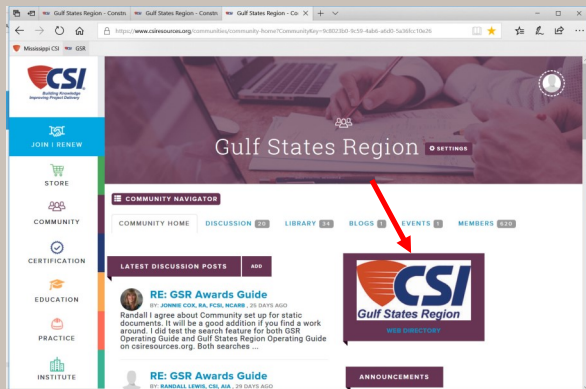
Gulf States Region - Constr
Gulf States Region - Constr
Gulf States Region - Con
https://www.csiresources.org/communities/community-home?CommunityKey=9c8023b0-9c59-4ab6-a6d0-5a36fcc10e76
Mississippi CSI
GSR

CSI
Building Knowledge
Improving Project Delivery

JOIN | RENEW
STORE
COMMUNITY
CERTIFICATION
EDUCATION
PRACTICE
INSTITUTE

Gulf States Region
SETTINGS

COMMUNITY NAVIGATOR

COMMUNITY HOME
DISCUSSION 20
LIBRARY 34
BLOGS 1
EVENTS 1
MEMBERS 520

LATEST DISCUSSION POSTS
ADD

RE: GSR Awards Guide
BY: JONNIE COX, RA, FCSI, NCARB , 25 DAYS AGO
Randall I agree about Community set up for static documents. It will be a good addition if you find a work around. I did test the search feature for both GSR Operating Guide and Gulf States Region Operating Guide on csiresources.org. Both searches ...

RE: GSR Awards Guide
BY: RANDALL LEWIS, CSI, AIA , 26 DAYS AGO

CSI
Gulf States Region
WEB DIRECTORY

ANNOUNCEMENTS